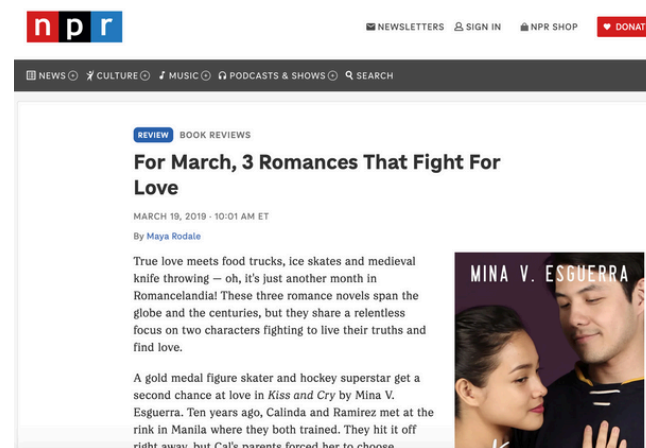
n p r

NEWSLETTERS SIGN IN NPR SHOP DONAT

NEWS CULTURE MUSIC PODCASTS & SHOWS SEARCH

REVIEW BOOK REVIEWS

For March, 3 Romances That Fight For Love

MARCH 19, 2019 · 10:01 AM ET

By Maya Rodale

True love meets food trucks, ice skates and medieval knife throwing — oh, it's just another month in Romancelandia! These three romance novels span the globe and the centuries, but they share a relentless focus on two characters fighting to live their truths and find love.

A gold medal figure skater and hockey superstar get a second chance at love in *Kiss and Cry* by Mina V. Esguerra. Ten years ago, Calinda and Ramirez met at the rink in Manila where they both trained. They hit it off right away, but Cal's parents forced her to choose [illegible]

MINA V. ESGUERRA